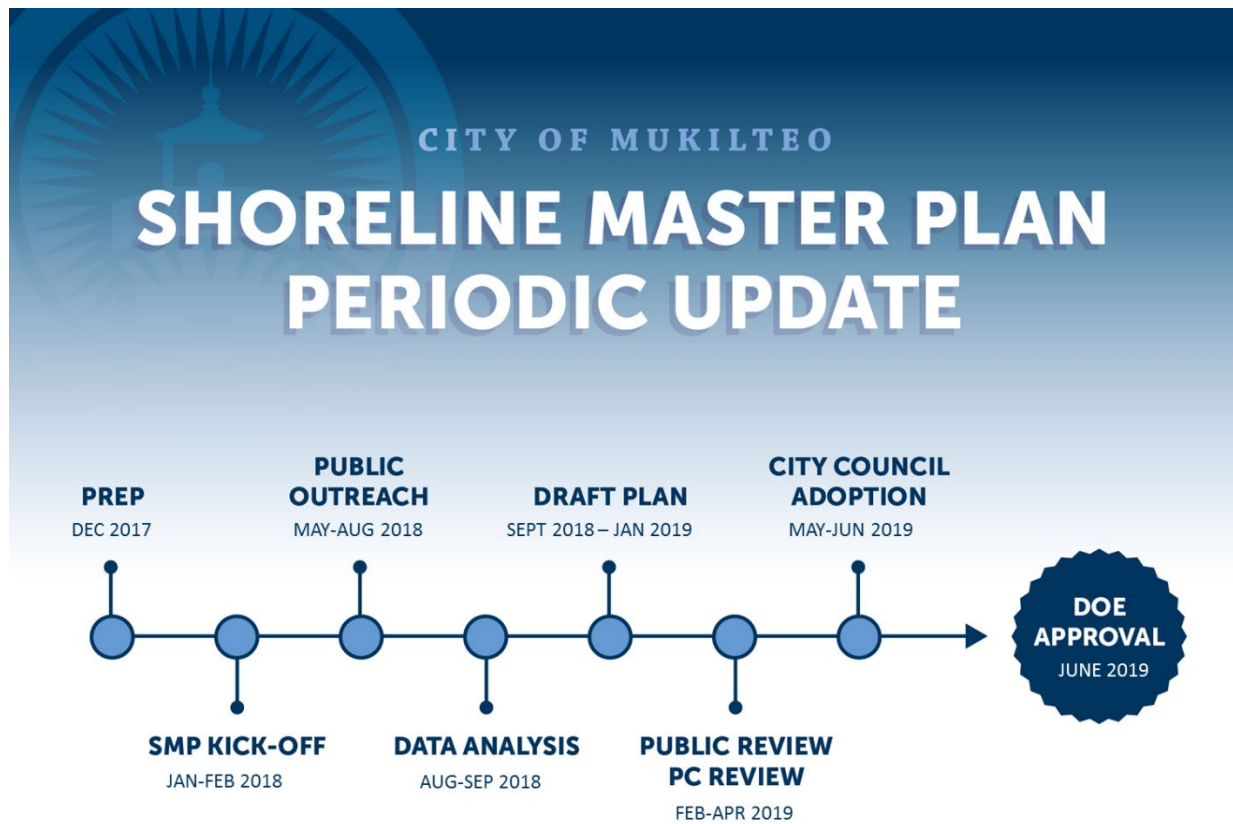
CITY OF MUKILTEO

SHORELINE MASTER PLAN PERIODIC UPDATE

PREP
DEC 2017

SMP KICK-OFF
JAN-FEB 2018

PUBLIC OUTREACH
MAY-AUG 2018

DATA ANALYSIS
AUG-SEP 2018

DRAFT PLAN
SEPT 2018 – JAN 2019

PUBLIC REVIEW
PC REVIEW
FEB-APR 2019

CITY COUNCIL ADOPTION
MAY-JUN 2019

DOE APPROVAL
JUNE 2019